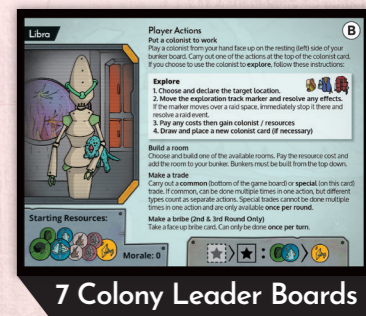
Libra

B

Player Actions

Put a colonist to work
Play a colonist from your hand face up on the resting (left) side of your bunker board. Carry out one of the actions at the top of the colonist card. If you choose to use the colonist to explore, follow these instructions:

Explore
1. Choose and declare the target location.
2. Move the exploration track marker and resolve any effects.
If the marker moves over a raid space, immediately stop it there and resolve a raid event.
3. Pay any costs then gain colonist / resources
4. Draw and place a new colonist card (if necessary)

Build a room
Choose and build one of the available rooms. Pay the resource cost and add the room to your bunker. Bunkers must be built from the top down.

Make a trade
Carry out a common (bottom of the game board) or special (on this card) trade. If common, can be done multiple times in one action, but different types count as separate actions. Special trades cannot be done multiple times in one action and are only available once per round.

Make a bribe (2nd & 3rd Round Only)
Take a face up bribe card. Can only be done once per turn.

Starting Resources:

Morale: 0

7 Colony Leader Boards